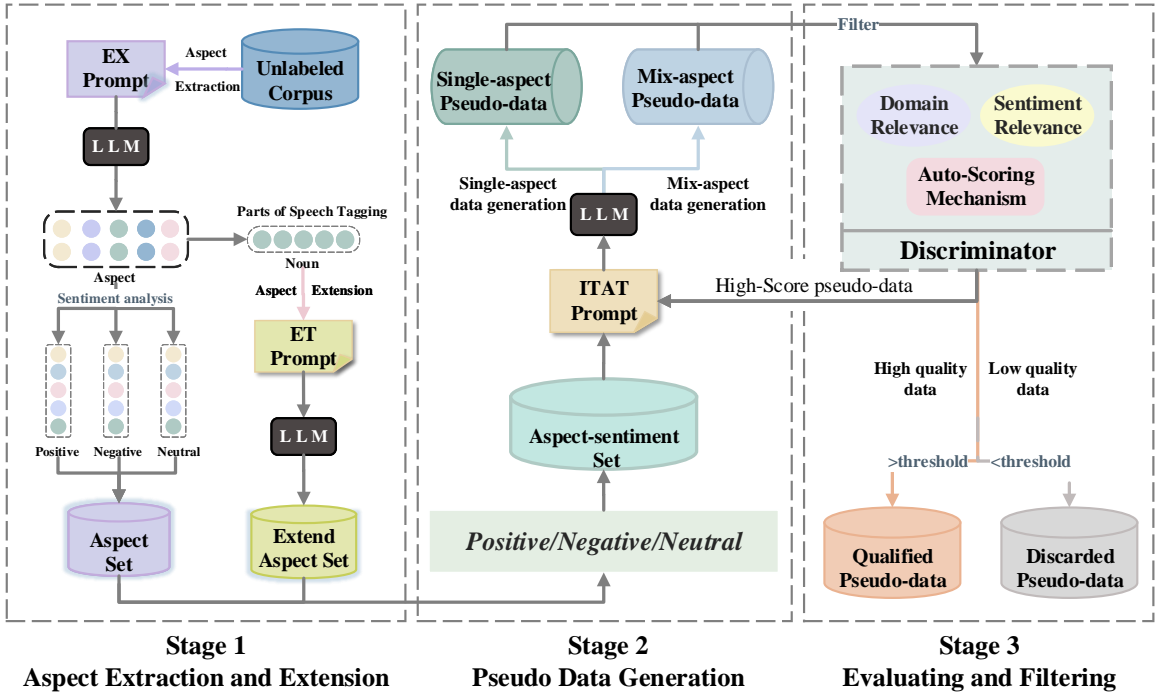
EX Prompt

Aspect Extraction

Unlabeled Corpus

L L M

Parts of Speech Tagging

Aspect

Noun

Sentiment analysis

Aspect Extension

ET Prompt

L L M

Positive

Negative

Neutral

Aspect Set

Extend Aspect Set

Single-aspect Pseudo-data

Mix-aspect Pseudo-data

Single-aspect data generation

L L M

Mix-aspect data generation

ITAT Prompt

High-Score pseudo-data

Aspect-sentiment Set

*Positive/Negative/Neutral*

Filter

Domain Relevance

Sentiment Relevance

Auto-Scoring Mechanism

Discriminator

High quality data

Low quality data

>threshold

<threshold

Qualified Pseudo-data

Discarded Pseudo-data

Stage 1
Aspect Extraction and Extension

Stage 2
Pseudo Data Generation

Stage 3
Evaluating and Filtering